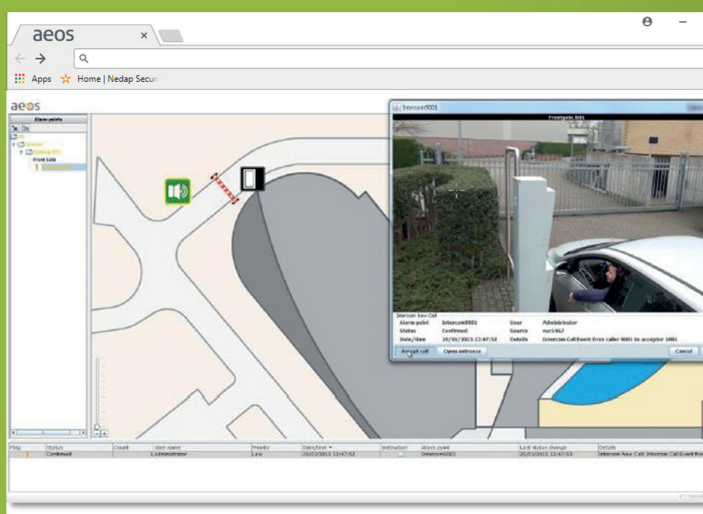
aeos

Apps Home | Nedap Securi

aeos

Alarm points

Intercom0001

Frontgate 001

Intercom New Call

Alarm point Intercom0001 User Administrator

Status Confirmed Source out1462

Date/time 20/01/2015 13:47:52 Details Intercom Call Event from caller 9001 to acceptor 1001

Accept call Open entrance Cancel

| Flag | Status | Count | User name | Priority | Date/time | Initiation | Alarm point | Last status change | Details |
|---|---|---|---|---|---|---|---|---|---|
| | Confirmed | | 1 Administrator | Low | 20/01/2015 13:47:52 | | Intercom0001 | 20/01/2015 13:47:53 | Intercom New Call; Intercom Call Event fro |